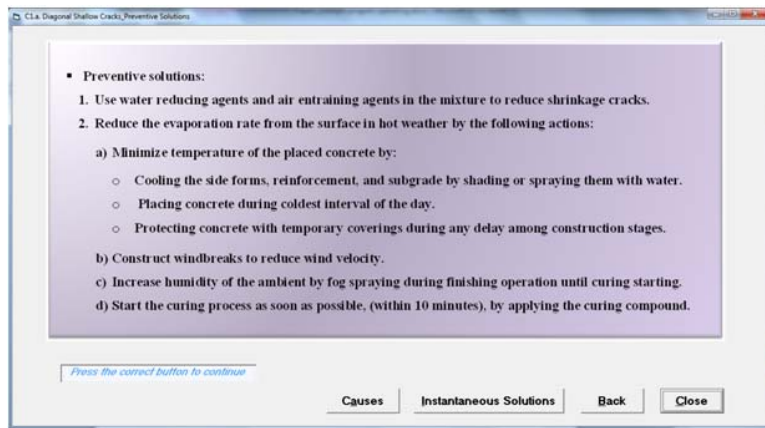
C1.a. Diagonal Shallow Cracks_Preventive Solutions

▪ Preventive solutions:

1. Use water reducing agents and air entraining agents in the mixture to reduce shrinkage cracks.

2. Reduce the evaporation rate from the surface in hot weather by the following actions:

a) Minimize temperature of the placed concrete by:

○ Cooling the side forms, reinforcement, and subgrade by shading or spraying them with water.

○ Placing concrete during coldest interval of the day.

○ Protecting concrete with temporary coverings during any delay among construction stages.

b) Construct windbreaks to reduce wind velocity.

c) Increase humidity of the ambient by fog spraying during finishing operation until curing starting.

d) Start the curing process as soon as possible, (within 10 minutes), by applying the curing compound.

Press the correct button to continue

Causes

Instantaneous Solutions

Back

Close